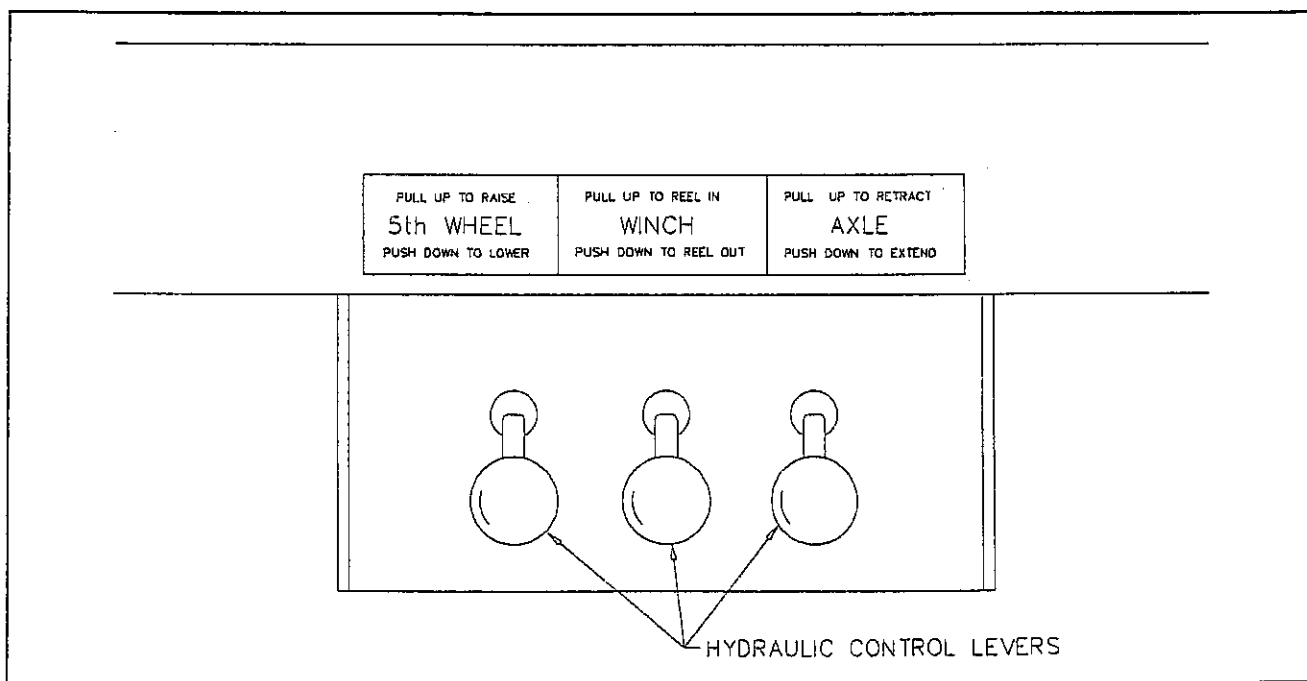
| PULL UP TO RAISE<br>5th WHEEL<br>PUSH DOWN TO LOWER | PULL UP TO REEL IN<br>WINCH<br>PUSH DOWN TO REEL OUT | PULL UP TO RETRACT<br>AXLE<br>PUSH DOWN TO EXTEND |
|---|---|---|

HYDRAULIC CONTROL LEVERS